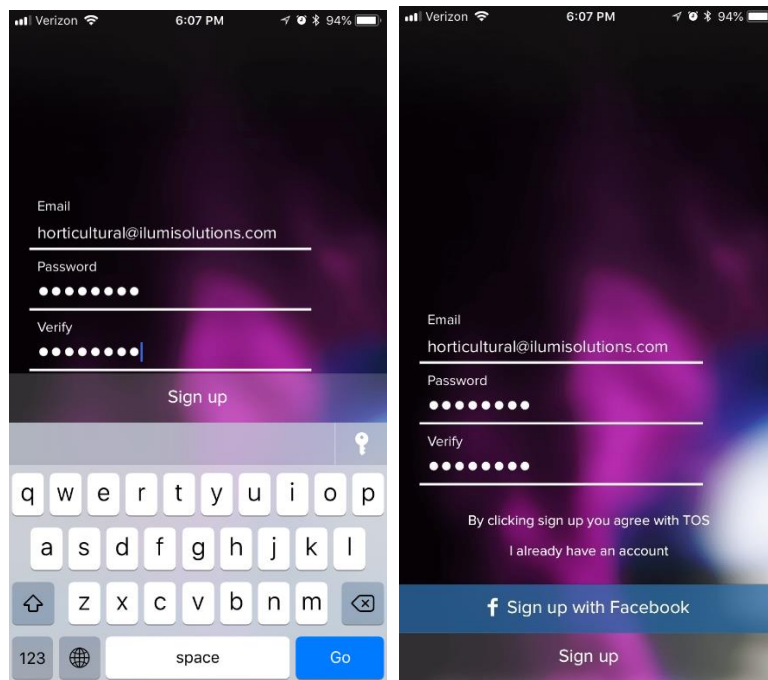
Verizon 6:07 PM 94%

Email
horticultural@ilumisolutions.com
Password
••••••••
Verify
••••••••

Sign up

q w e r t y u i o p
a s d f g h j k l
z x c v b n m
123 space Go

Verizon 6:07 PM 94%

Email
horticultural@ilumisolutions.com
Password
••••••••
Verify
••••••••

By clicking sign up you agree with TOS

I already have an account

f Sign up with Facebook

Sign up